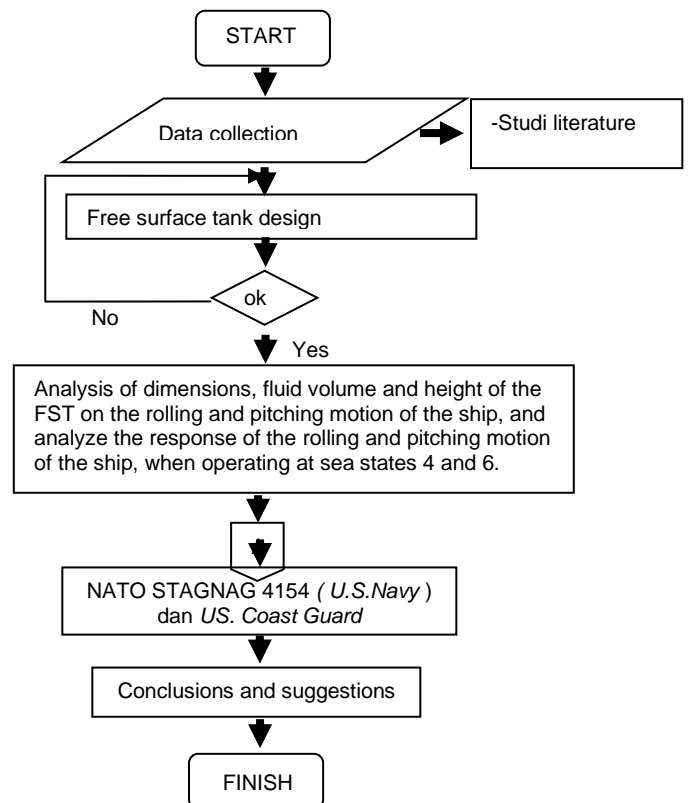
START

Data collection

-Studi literature

Free surface tank design

ok

No

Yes

Analysis of dimensions, fluid volume and height of the FST on the rolling and pitching motion of the ship, and analyze the response of the rolling and pitching motion of the ship, when operating at sea states 4 and 6.

NATO STAGNAG 4154 ( U.S.Navy ) dan US. Coast Guard

Conclusions and suggestions

FINISH